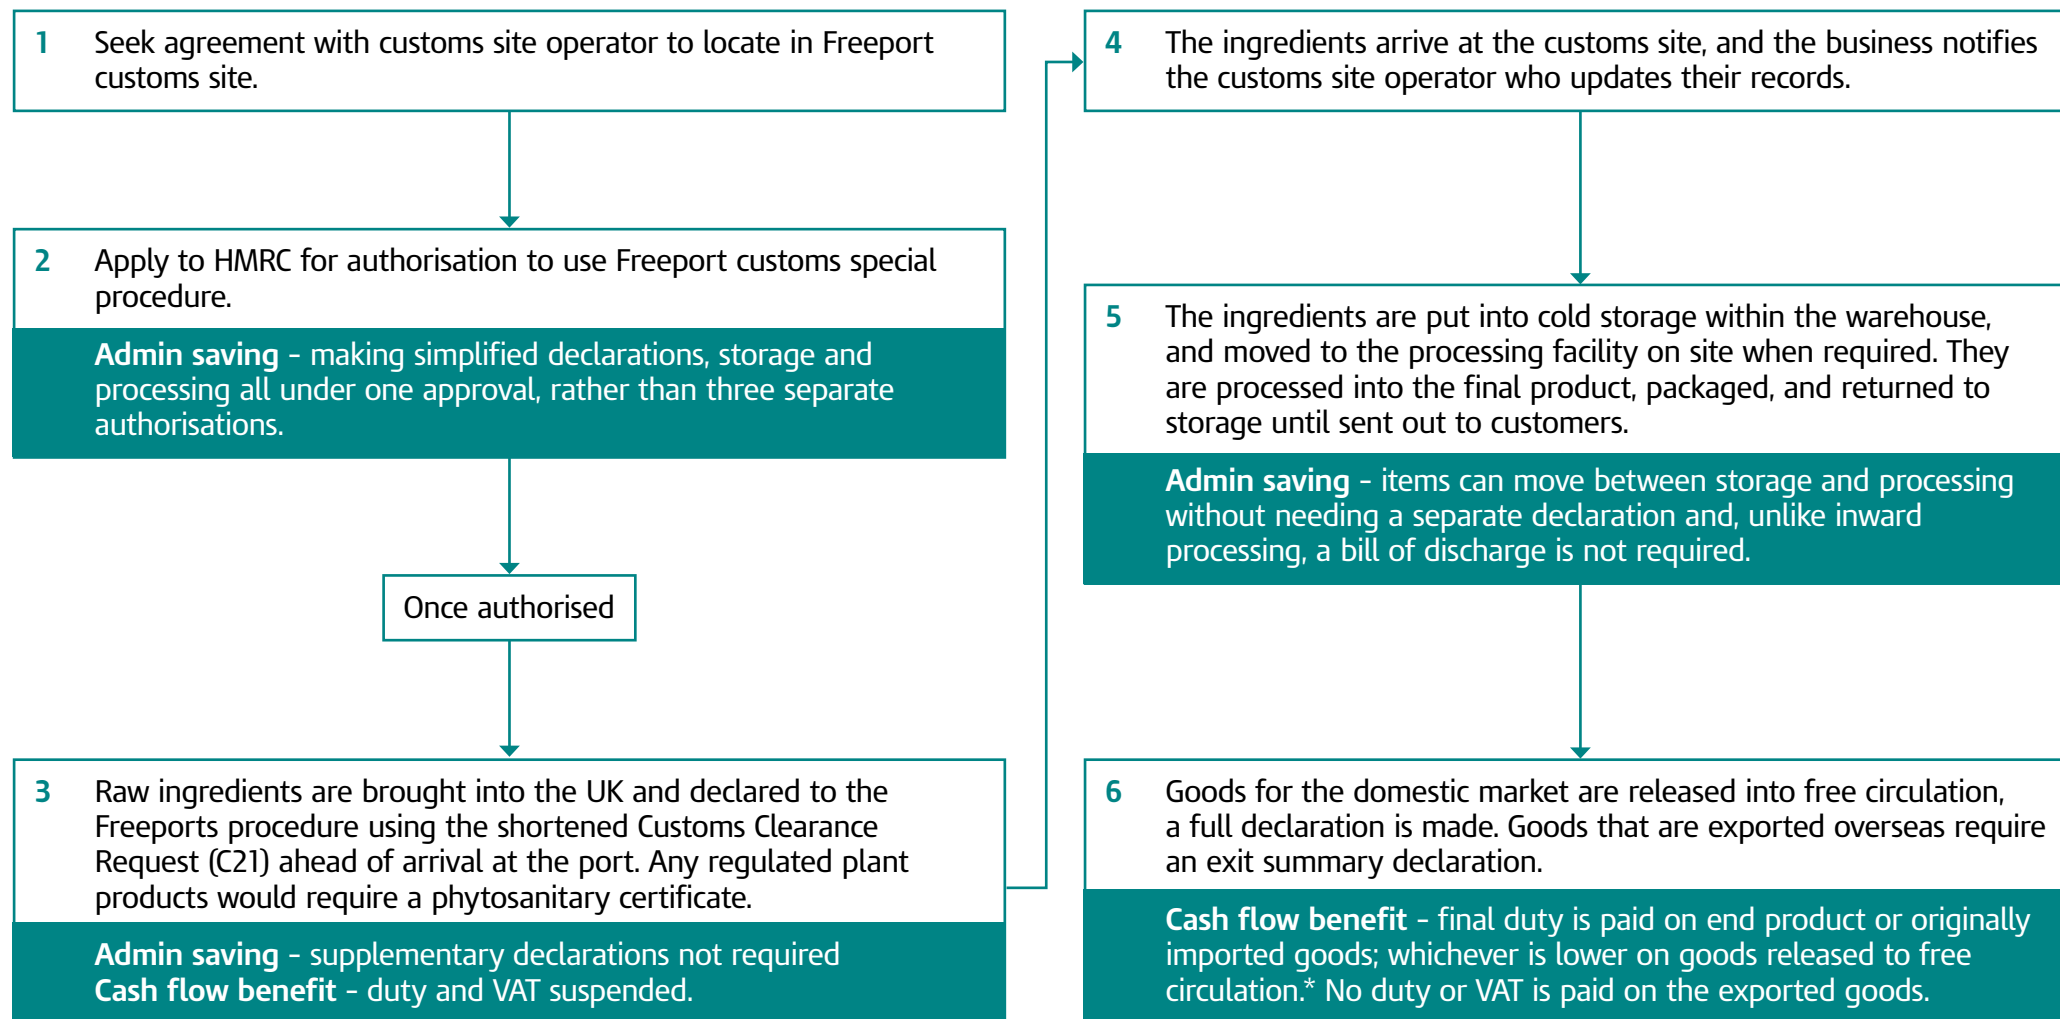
1 Seek agreement with customs site operator to locate in Freeport customs site.

2 Apply to HMRC for authorisation to use Freeport customs special procedure.

Admin saving - making simplified declarations, storage and processing all under one approval, rather than three separate authorisations.

Once authorised

3 Raw ingredients are brought into the UK and declared to the Freeports procedure using the shortened Customs Clearance Request (C21) ahead of arrival at the port. Any regulated plant products would require a phytosanitary certificate.

Admin saving - supplementary declarations not required
Cash flow benefit - duty and VAT suspended.

4 The ingredients arrive at the customs site, and the business notifies the customs site operator who updates their records.

5 The ingredients are put into cold storage within the warehouse, and moved to the processing facility on site when required. They are processed into the final product, packaged, and returned to storage until sent out to customers.

Admin saving - items can move between storage and processing without needing a separate declaration and, unlike inward processing, a bill of discharge is not required.

6 Goods for the domestic market are released into free circulation, a full declaration is made. Goods that are exported overseas require an exit summary declaration.

Cash flow benefit - final duty is paid on end product or originally imported goods; whichever is lower on goods released to free circulation.* No duty or VAT is paid on the exported goods.